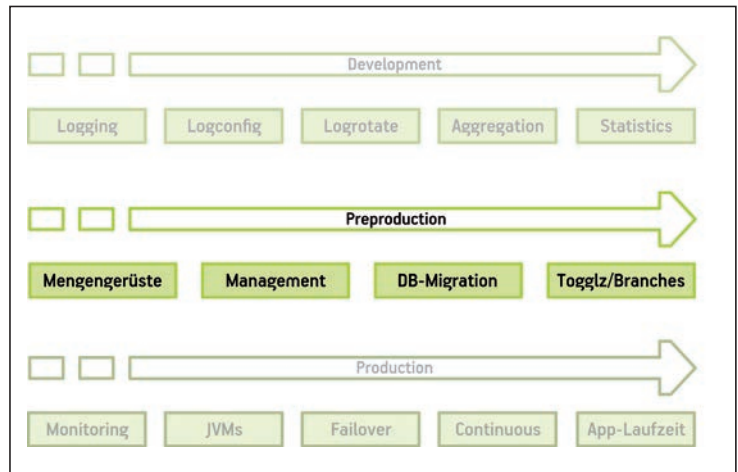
Development

Logging

Logconfig

Logrotate

Aggregation

Statistics

Preproduction

Mengengerüste

Management

DB-Migration

Togglz/Branches

Production

Monitoring

JVMs

Failover

Continuous

App-Laufzeit